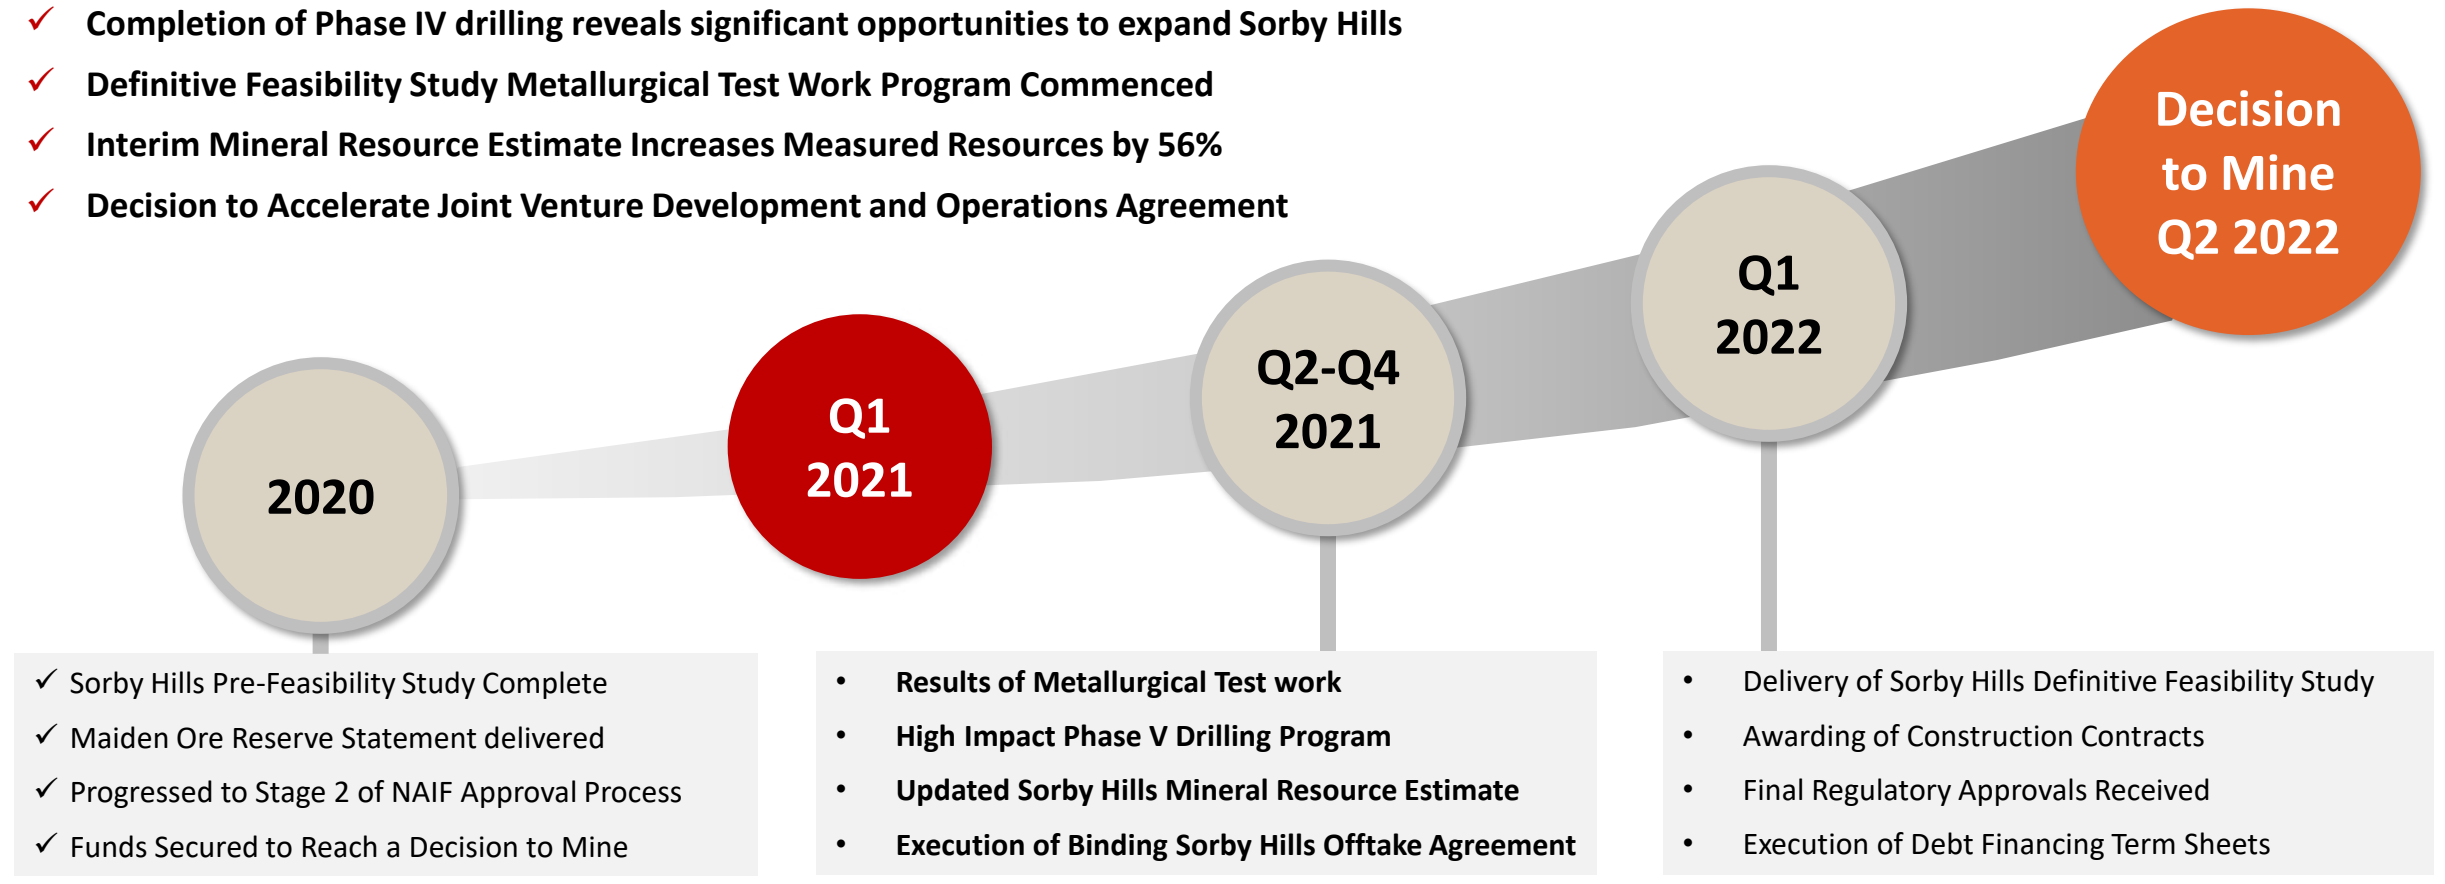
✓ Completion of Phase IV drilling reveals significant opportunities to expand Sorby Hills

✓ Definitive Feasibility Study Metallurgical Test Work Program Commenced

✓ Interim Mineral Resource Estimate Increases Measured Resources by 56%

✓ Decision to Accelerate Joint Venture Development and Operations Agreement

2020

Q1 2021

Q2-Q4 2021

Q1 2022

Decision to Mine Q2 2022

✓ Sorby Hills Pre-Feasibility Study Complete

✓ Maiden Ore Reserve Statement delivered

✓ Progressed to Stage 2 of NAIF Approval Process

✓ Funds Secured to Reach a Decision to Mine

• Results of Metallurgical Test work

• High Impact Phase V Drilling Program

• Updated Sorby Hills Mineral Resource Estimate

• Execution of Binding Sorby Hills Offtake Agreement

• Delivery of Sorby Hills Definitive Feasibility Study

• Awarding of Construction Contracts

• Final Regulatory Approvals Received

• Execution of Debt Financing Term Sheets